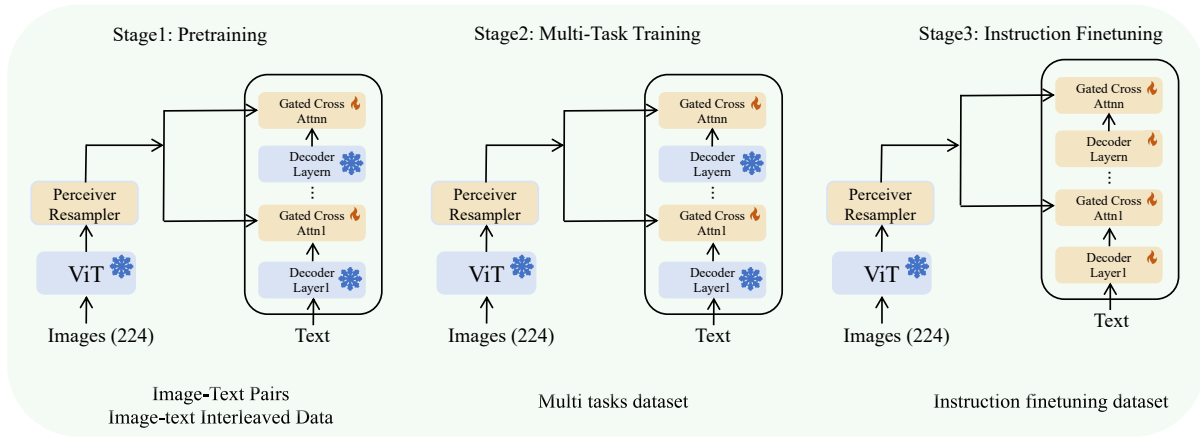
Stage1: Pretraining

Gated Cross Attnn

Decoder Layern

⋮

Gated Cross Attn1

Decoder Layer1

Perceiver Resampler

ViT

Images (224)

Text

Image-Text Pairs
Image-text Interleaved Data

Stage2: Multi-Task Training

Gated Cross Attnn

Decoder Layern

⋮

Gated Cross Attn1

Decoder Layer1

Perceiver Resampler

ViT

Images (224)

Text

Multi tasks dataset

Stage3: Instruction Finetuning

Gated Cross Attnn

Decoder Layern

⋮

Gated Cross Attn1

Decoder Layer1

Perceiver Resampler

ViT

Images (224)

Text

Instruction finetuning dataset